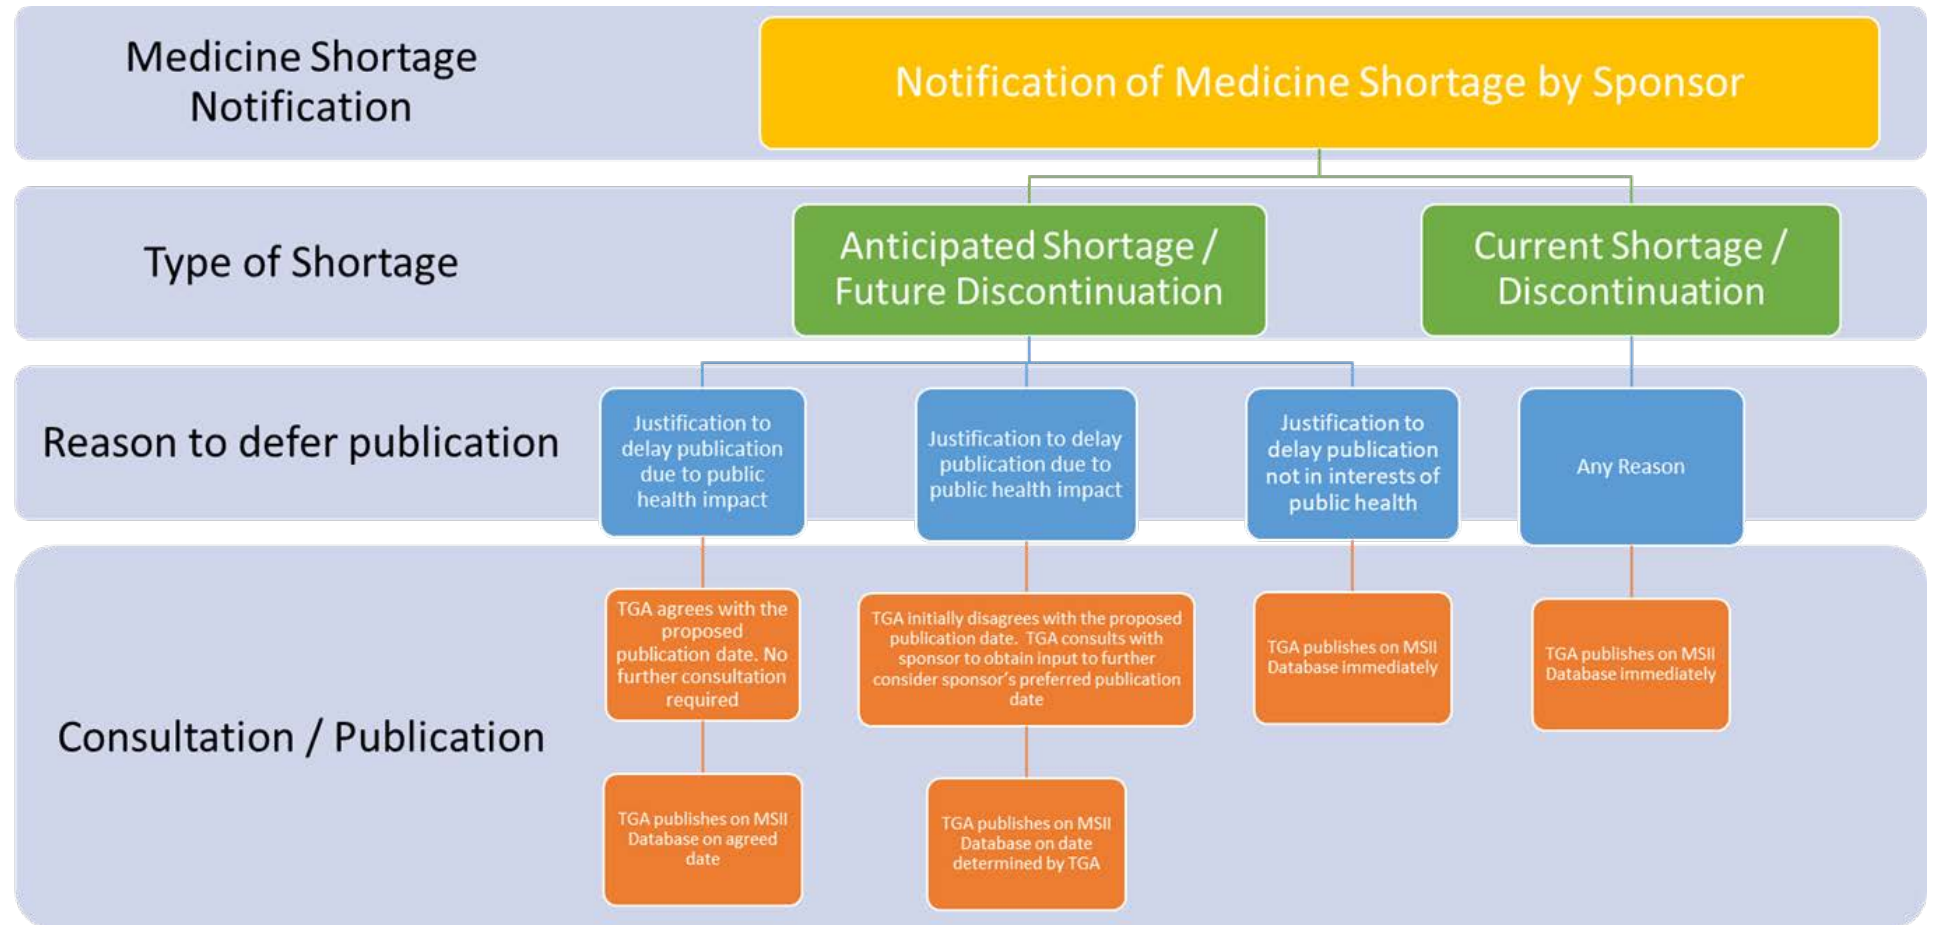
Medicine Shortage Notification

Notification of Medicine Shortage by Sponsor

Type of Shortage

Anticipated Shortage / Future Discontinuation

Current Shortage / Discontinuation

Reason to defer publication

Justification to delay publication due to public health impact

Justification to delay publication due to public health impact

Justification to delay publication not in interests of public health

Any Reason

Consultation / Publication

TGA agrees with the proposed publication date. No further consultation required

TGA initially disagrees with the proposed publication date. TGA consults with sponsor to obtain input to further consider sponsor's preferred publication date

TGA publishes on MSII Database immediately

TGA publishes on MSII Database immediately

TGA publishes on MSII Database on agreed date

TGA publishes on MSII Database on date determined by TGA